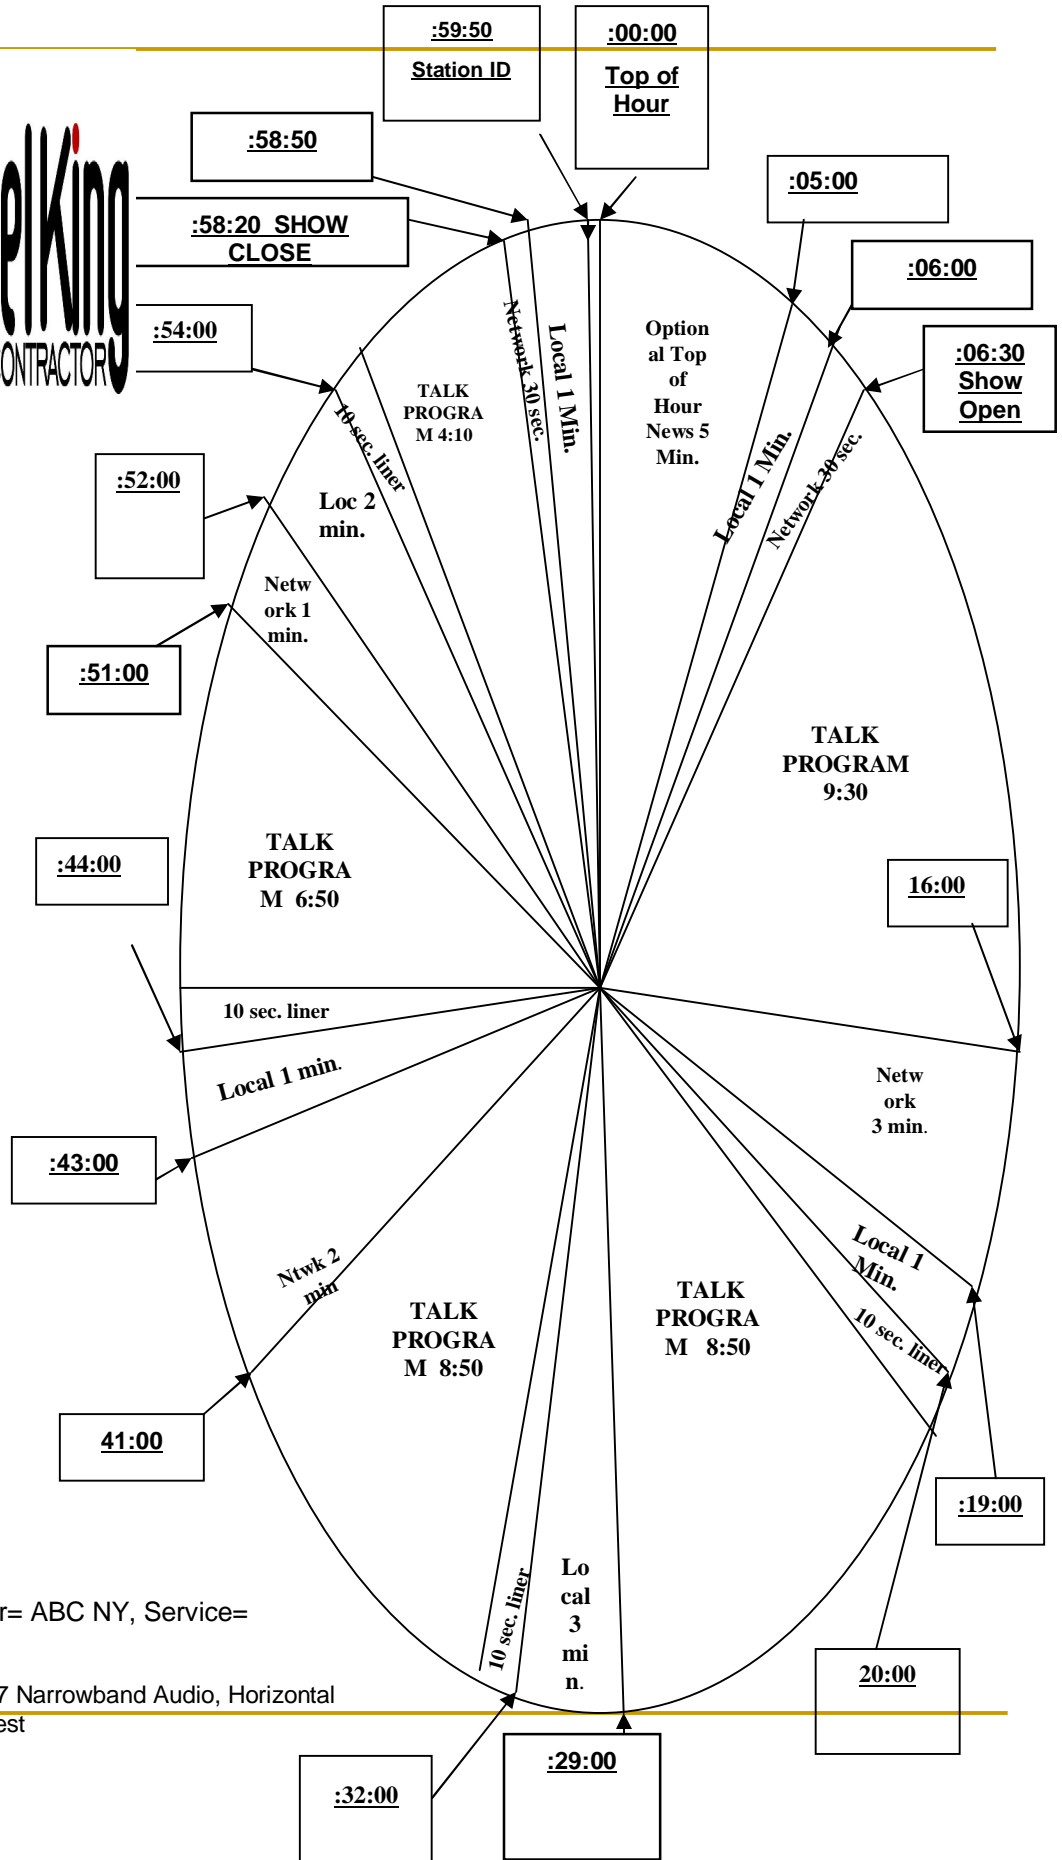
:59:50
Station ID

:00:00
Top of Hour

:58:50

:58:20 SHOW CLOSE

elKing
ONTRACTOR

:05:00

:06:00

:06:30
Show
Open

:54:00

:52:00

:51:00

:44:00

:43:00

41:00

:32:00

:29:00

20:00

:19:00

16:00

Optional Top of Hour News 5 Min.

Local 1 Min.

Network 30 sec.

TALK PROGRAM 4:10

10 sec. liner

Loc 2 min.

Network 1 min.

Local 1 Min.

Network 30 sec.

TALK PROGRAM 9:30

TALK PROGRAM 6:50

10 sec. liner

Local 1 min.

Network 3 min.

Local 1 Min.

10 sec. liner

TALK PROGRAM 8:50

Ntwk 2 min

TALK PROGRAM 8:50

10 sec. liner

Local 3 min.

r= ABC NY, Service=

7 Narrowband Audio, Horizontal
est